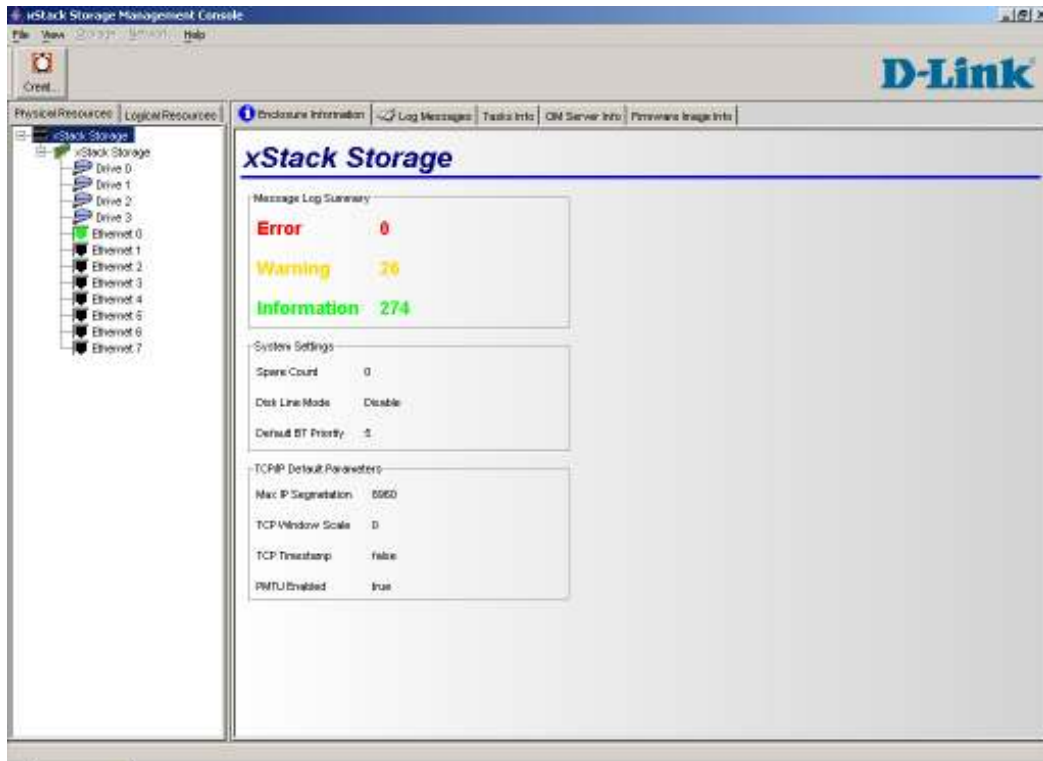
xStack Storage Management Console

File View Storage Network Help

Creat...

D-Link

Physical Resources | Logical Resources

xStack Storage
xStack Storage
Drive 0
Drive 1
Drive 2
Drive 3
Ethernet 0
Ethernet 1
Ethernet 2
Ethernet 3
Ethernet 4
Ethernet 5
Ethernet 6
Ethernet 7

Enclosure Information | Log Messages | Tasks Info | CM Server Info | Firmware Image Info

xStack Storage

Message Log Summary

Error 0

Warning 26

Information 274

System Settings

Spare Count 0

Disk Line Mode Disable

Default BT Priority 5

TCP/IP Default Parameters

Max IP Segmentation 8960

TCP Window Scale 0

TCP Timestamp false

PMTU Enabled true